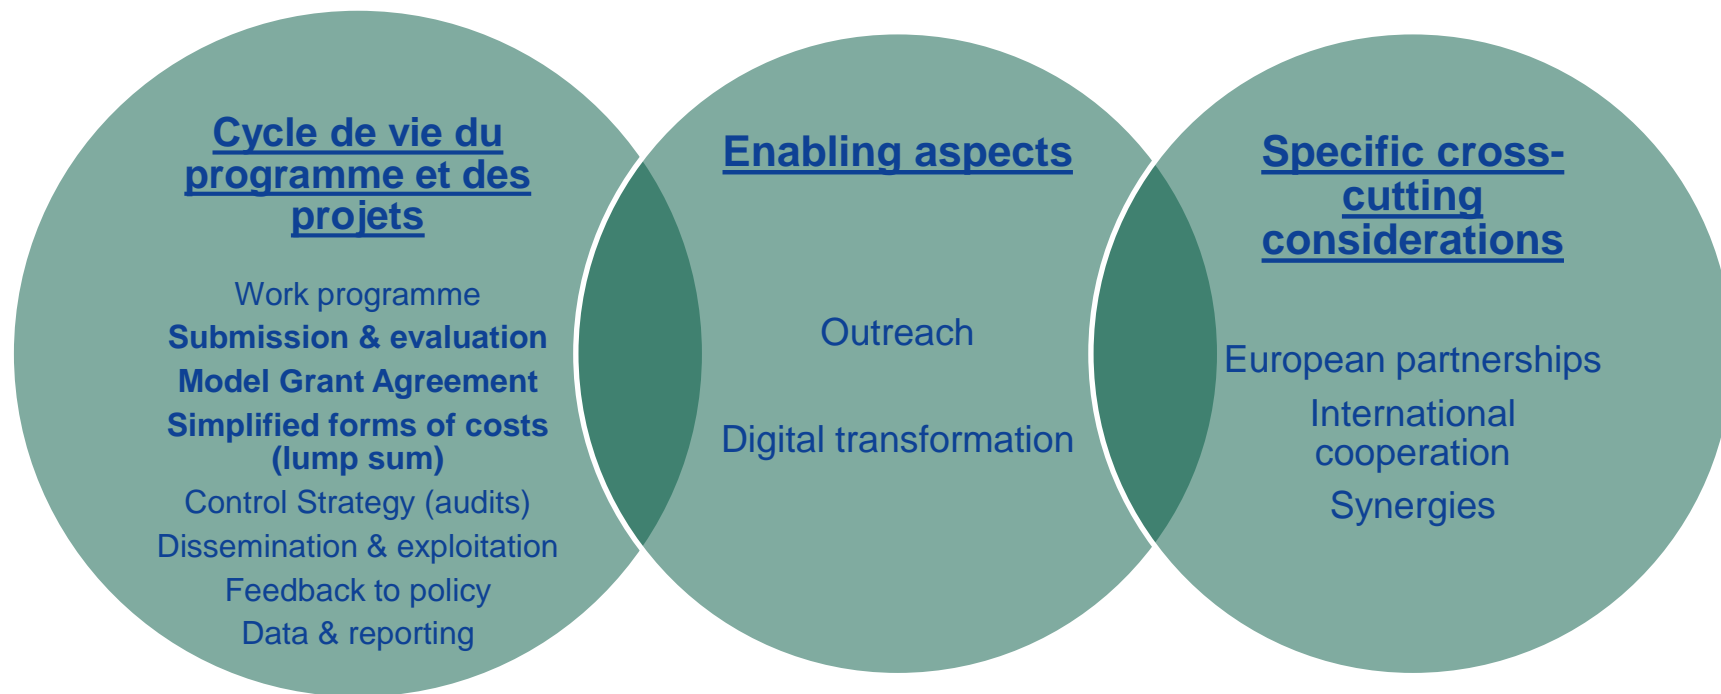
Cycle de vie du programme et des projets

Work programme
Submission & evaluation
Model Grant Agreement
Simplified forms of costs (lump sum)
Control Strategy (audits)
Dissemination & exploitation
Feedback to policy
Data & reporting

Enabling aspects

Outreach

Digital transformation

Specific cross-cutting considerations

European partnerships
International cooperation
Synergies